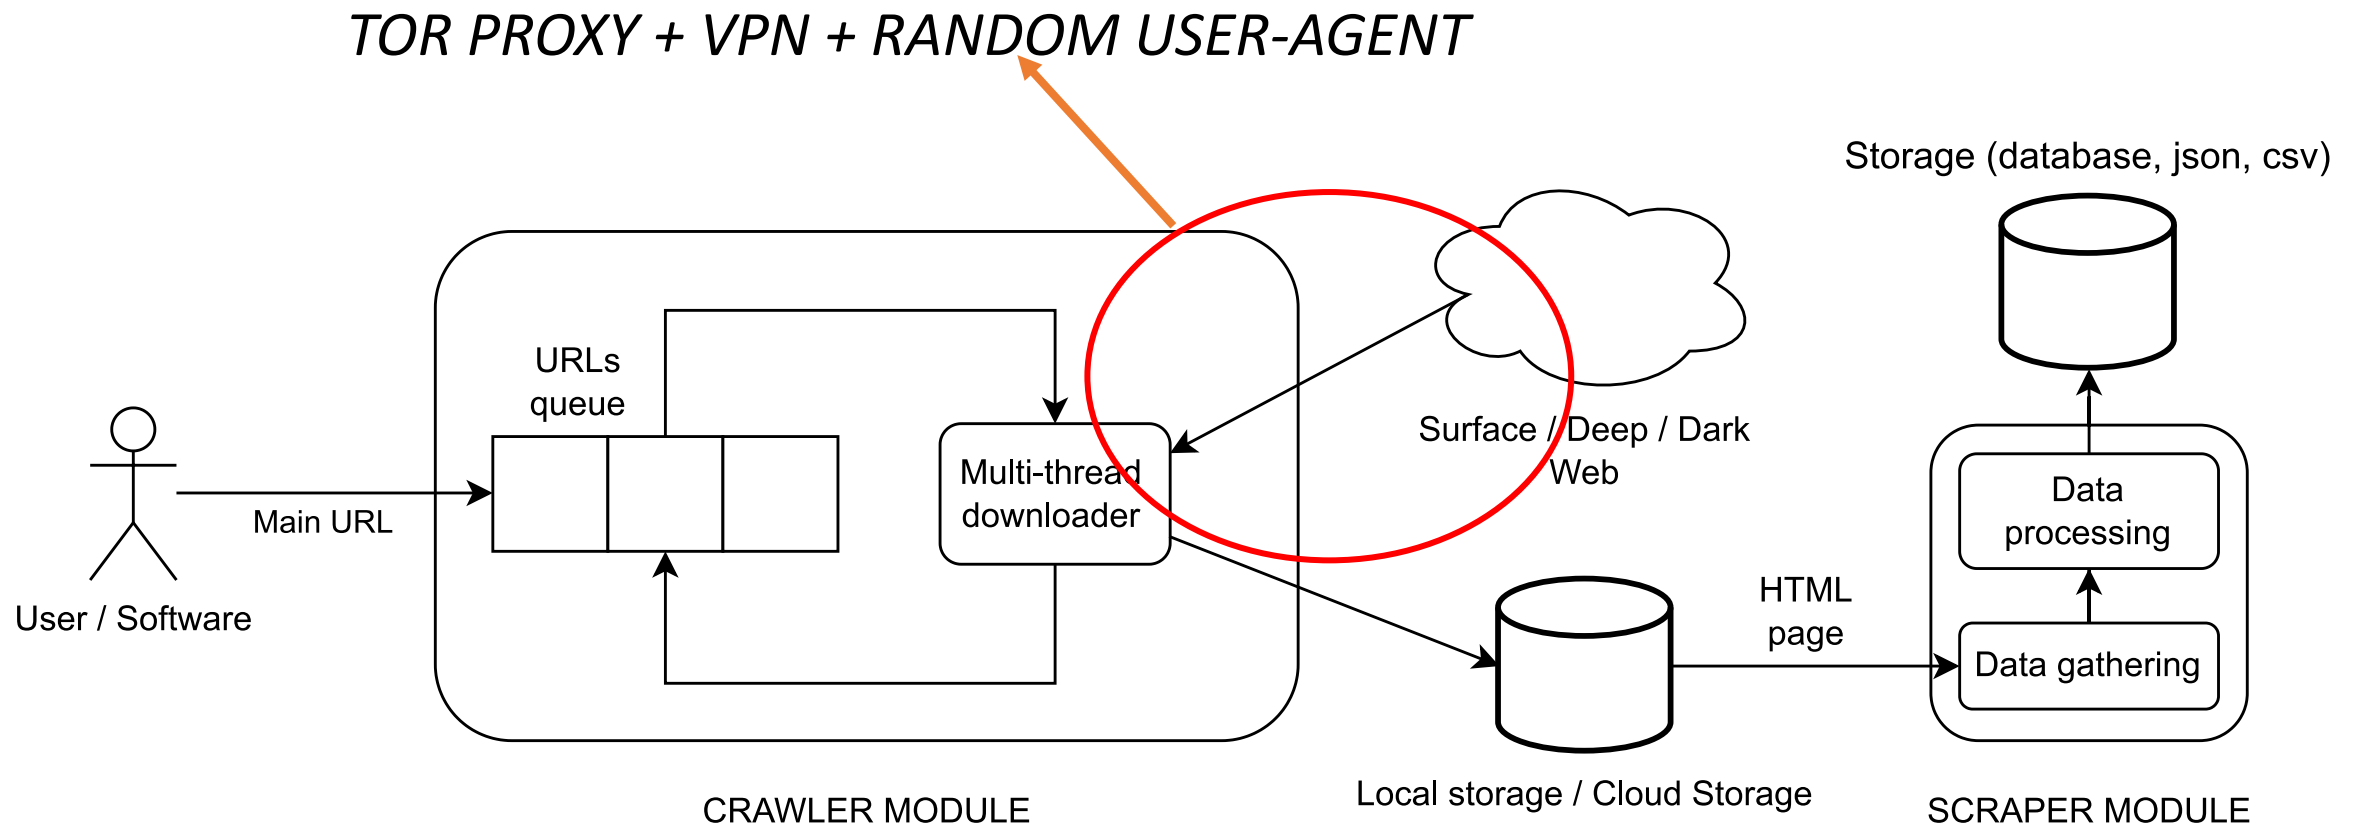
TOR PROXY + VPN + RANDOM USER-AGENT

Storage (database, json, csv)

URLs queue

Multi-thread downloader

Surface / Deep / Dark Web

User / Software

Main URL

Data processing

Data gathering

HTML page

Local storage / Cloud Storage

CRAWLER MODULE

SCRAPER MODULE